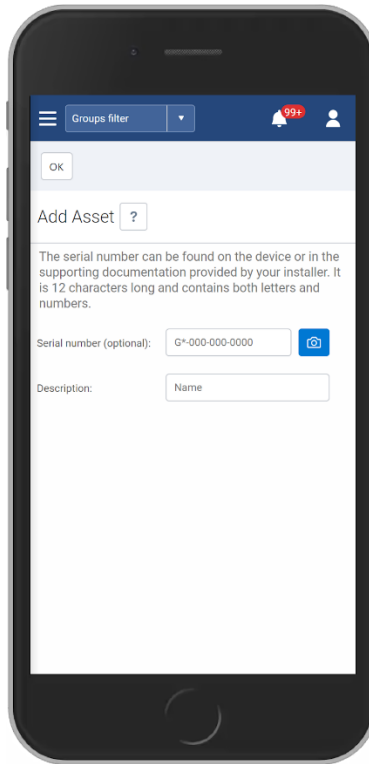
Groups filter

99+

OK

Add Asset ?

The serial number can be found on the device or in the supporting documentation provided by your installer. It is 12 characters long and contains both letters and numbers.

Serial number (optional): G*-000-000-0000

Description: Name